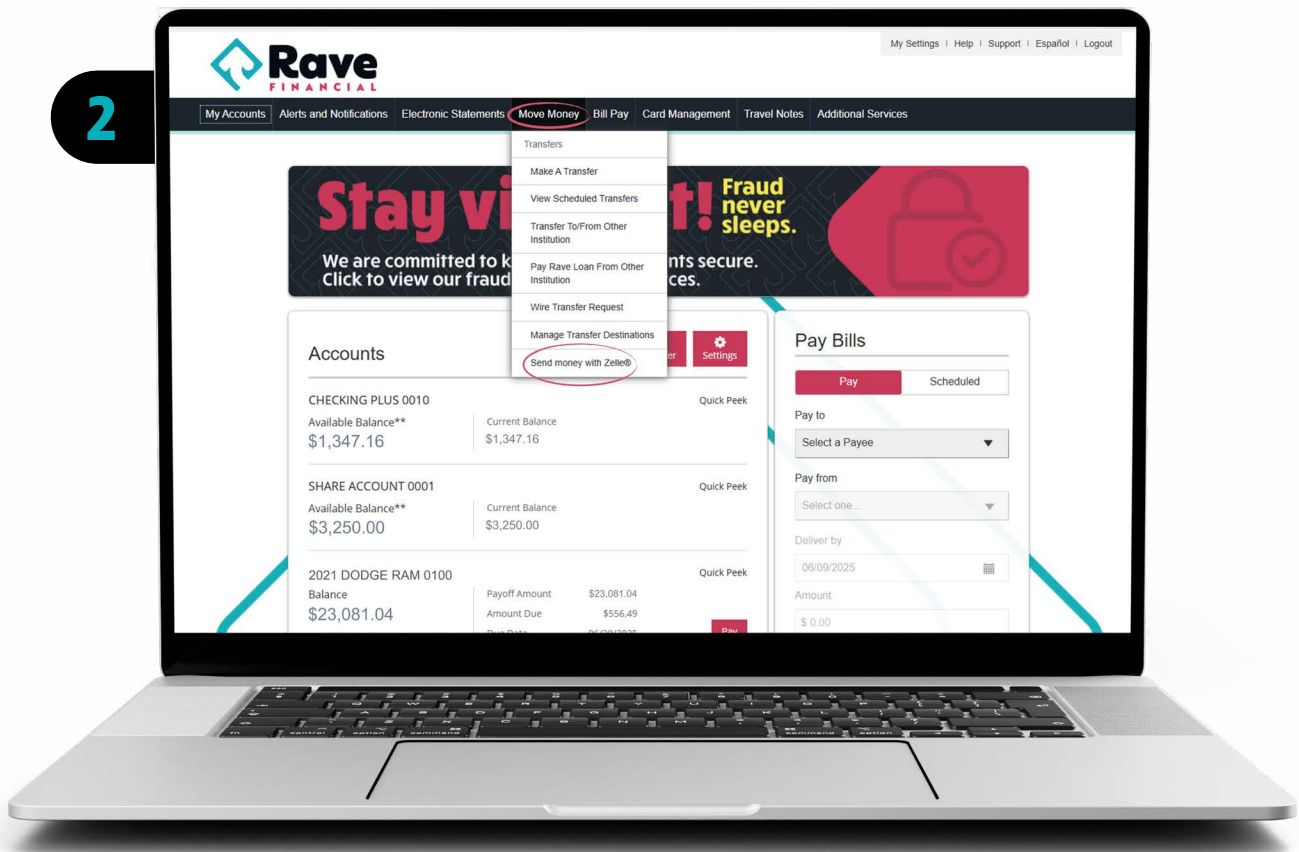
2

Rave FINANCIAL

My Settings | Help | Support | Español | Logout

My Accounts | Alerts and Notifications | Electronic Statements | Move Money | Bill Pay | Card Management | Travel Notes | Additional Services

Transfers
Make A Transfer
View Scheduled Transfers
Transfer To/From Other Institution
Pay Rave Loan From Other Institution
Wire Transfer Request
Manage Transfer Destinations
Send money with Zelle®

Stay vi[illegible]t! Fraud never sleeps.
We are committed to k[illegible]nts secure. Click to view our fraud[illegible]ces.

Accounts
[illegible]er
Settings

CHECKING PLUS 0010
Quick Peek
Available Balance**
$1,347.16
Current Balance
$1,347.16

SHARE ACCOUNT 0001
Quick Peek
Available Balance**
$3,250.00
Current Balance
$3,250.00

2021 DODGE RAM 0100
Quick Peek
Balance
$23,081.04
Payoff Amount $23,081.04
Amount Due $556.49
Due Date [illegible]
Pay

Pay Bills
Pay
Scheduled
Pay to
Select a Payee
Pay from
Select one...
Deliver by
06/09/2025
Amount
$ 0.00